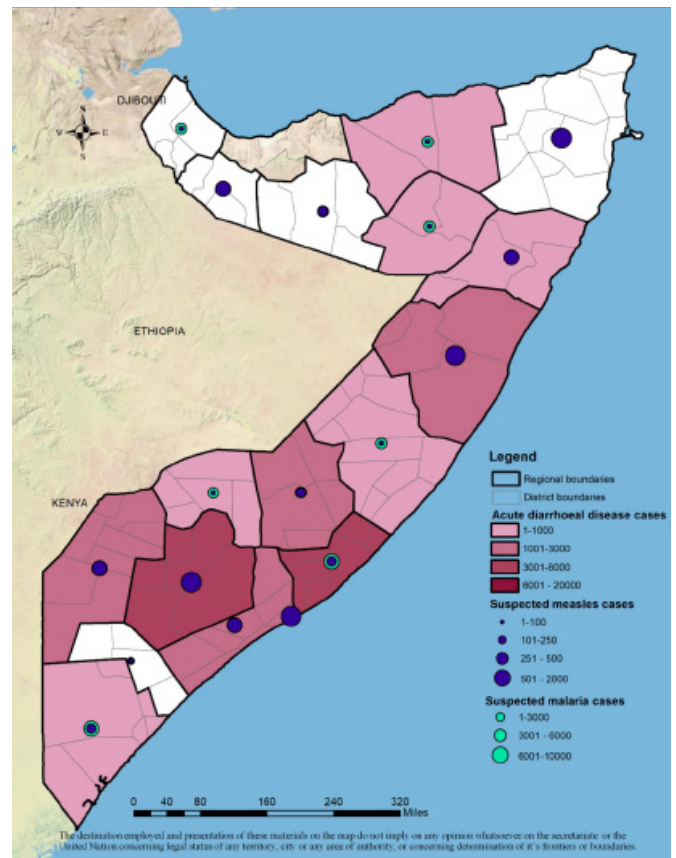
DJIBOUTI

N
W E
S

ETHIOPIA

KENYA

Legend
Regional boundaries
District boundaries
Acute diarrhoeal disease cases
1-1000
1001-3000
3001-6000
6001 - 20000
Suspected measles cases
1-100
101-250
251 - 500
501 - 2000
Suspected malaria cases
1-3000
3001 - 6000
6001-10000

0 40 80 160 240 320 Miles

The destination employed and presentation of these materials on the map do not imply on any opinion whatsoever on the secretariate or the United Nation concerning legal status of any territory, city or any area of authority, or concerning determination of it's frontiers or boundaries.